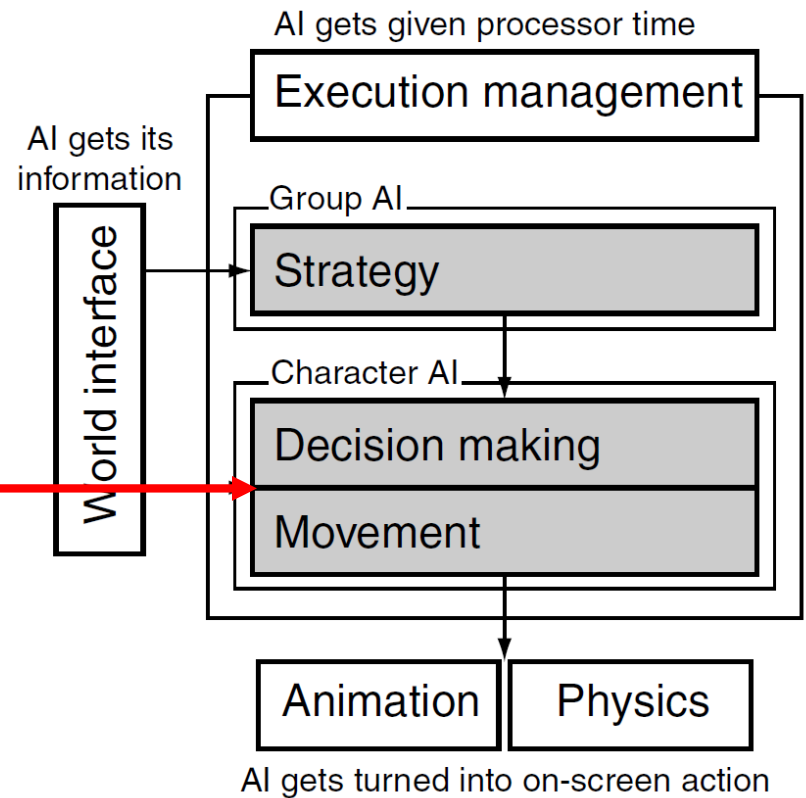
AI gets given processor time

Execution management

AI gets its information

World interface

Group AI

Strategy

Character AI

Decision making

Movement

Animation

Physics

AI gets turned into on-screen action